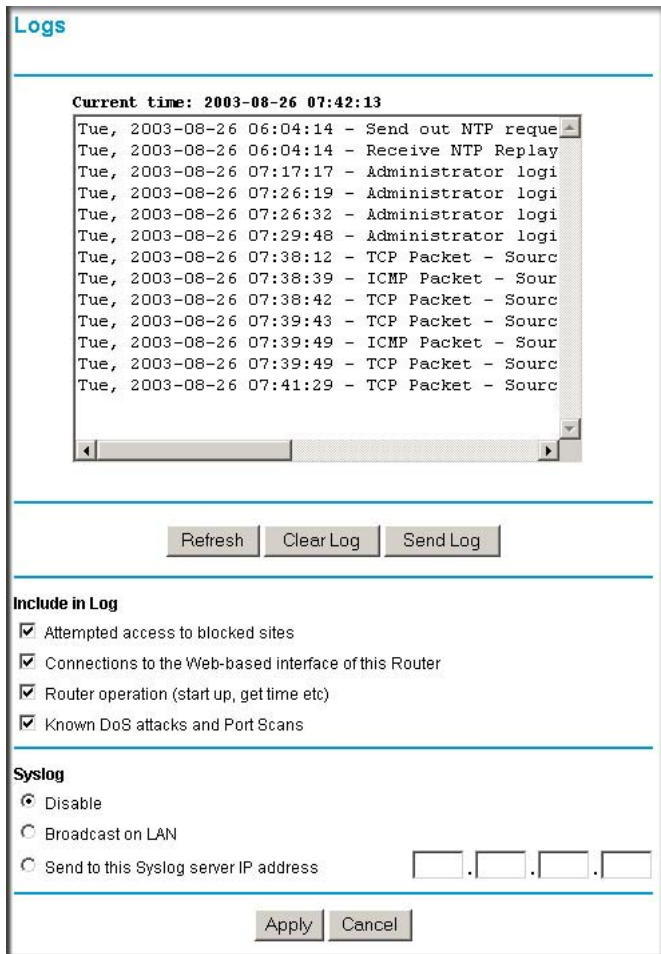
Logs

Current time: 2003-08-26 07:42:13

Tue, 2003-08-26 06:04:14 - Send out NTP reque
Tue, 2003-08-26 06:04:14 - Receive NTP Replay
Tue, 2003-08-26 07:17:17 - Administrator logi
Tue, 2003-08-26 07:26:19 - Administrator logi
Tue, 2003-08-26 07:26:32 - Administrator logi
Tue, 2003-08-26 07:29:48 - Administrator logi
Tue, 2003-08-26 07:38:12 - TCP Packet - Sourc
Tue, 2003-08-26 07:38:39 - ICMP Packet - Sour
Tue, 2003-08-26 07:38:42 - TCP Packet - Sourc
Tue, 2003-08-26 07:39:43 - TCP Packet - Sourc
Tue, 2003-08-26 07:39:49 - ICMP Packet - Sour
Tue, 2003-08-26 07:39:49 - TCP Packet - Sourc
Tue, 2003-08-26 07:41:29 - TCP Packet - Sourc

Refresh Clear Log Send Log

Include in Log
☑ Attempted access to blocked sites
☑ Connections to the Web-based interface of this Router
☑ Router operation (start up, get time etc)
☑ Known DoS attacks and Port Scans

Syslog
◉ Disable
○ Broadcast on LAN
○ Send to this Syslog server IP address . . .

Apply Cancel